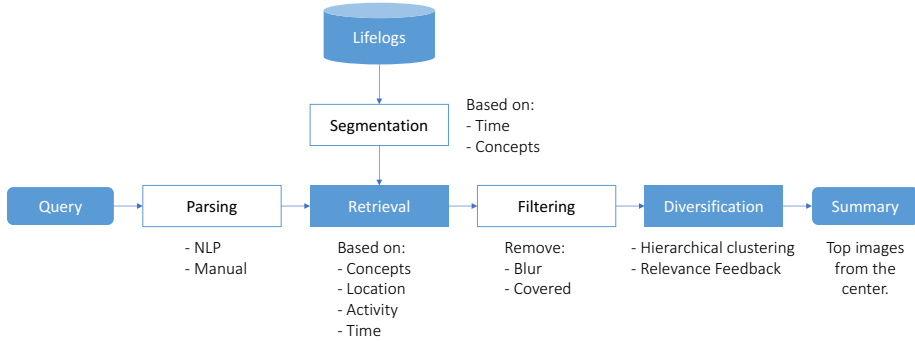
Lifelogs

Segmentation

Based on:
- Time
- Concepts

Query

Parsing

- NLP
- Manual

Retrieval

Based on:
- Concepts
- Location
- Activity
- Time

Filtering

Remove:
- Blur
- Covered

Diversification

- Hierarchical clustering
- Relevance Feedback

Summary

Top images from the center.